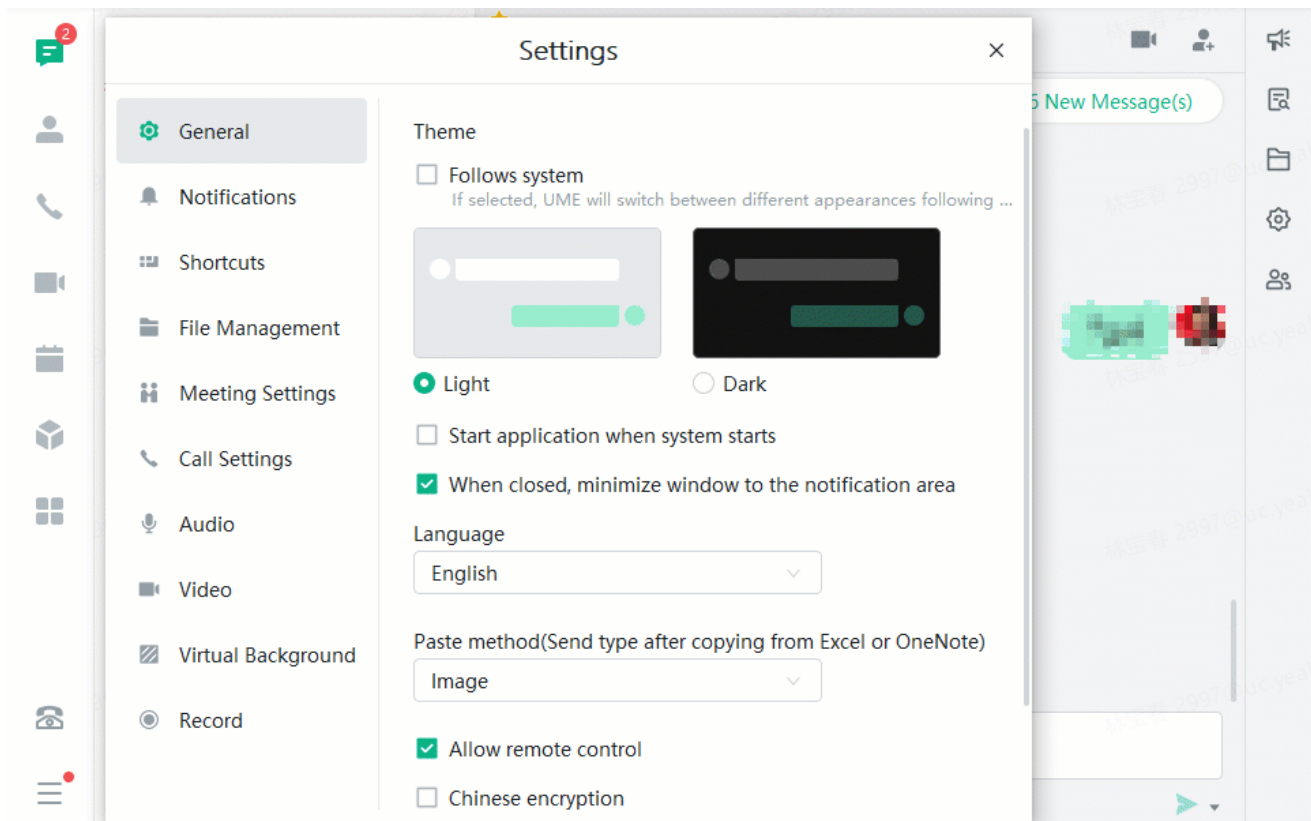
2

Settings

×

5 New Message(s)

General

Notifications

Shortcuts

File Management

Meeting Settings

Call Settings

Audio

Video

Virtual Background

Record

Theme

Follows system

If selected, UME will switch between different appearances following ...

Light

Dark

Start application when system starts

When closed, minimize window to the notification area

Language

English

Paste method(Send type after copying from Excel or OneNote)

Image

Allow remote control

Chinese encryption